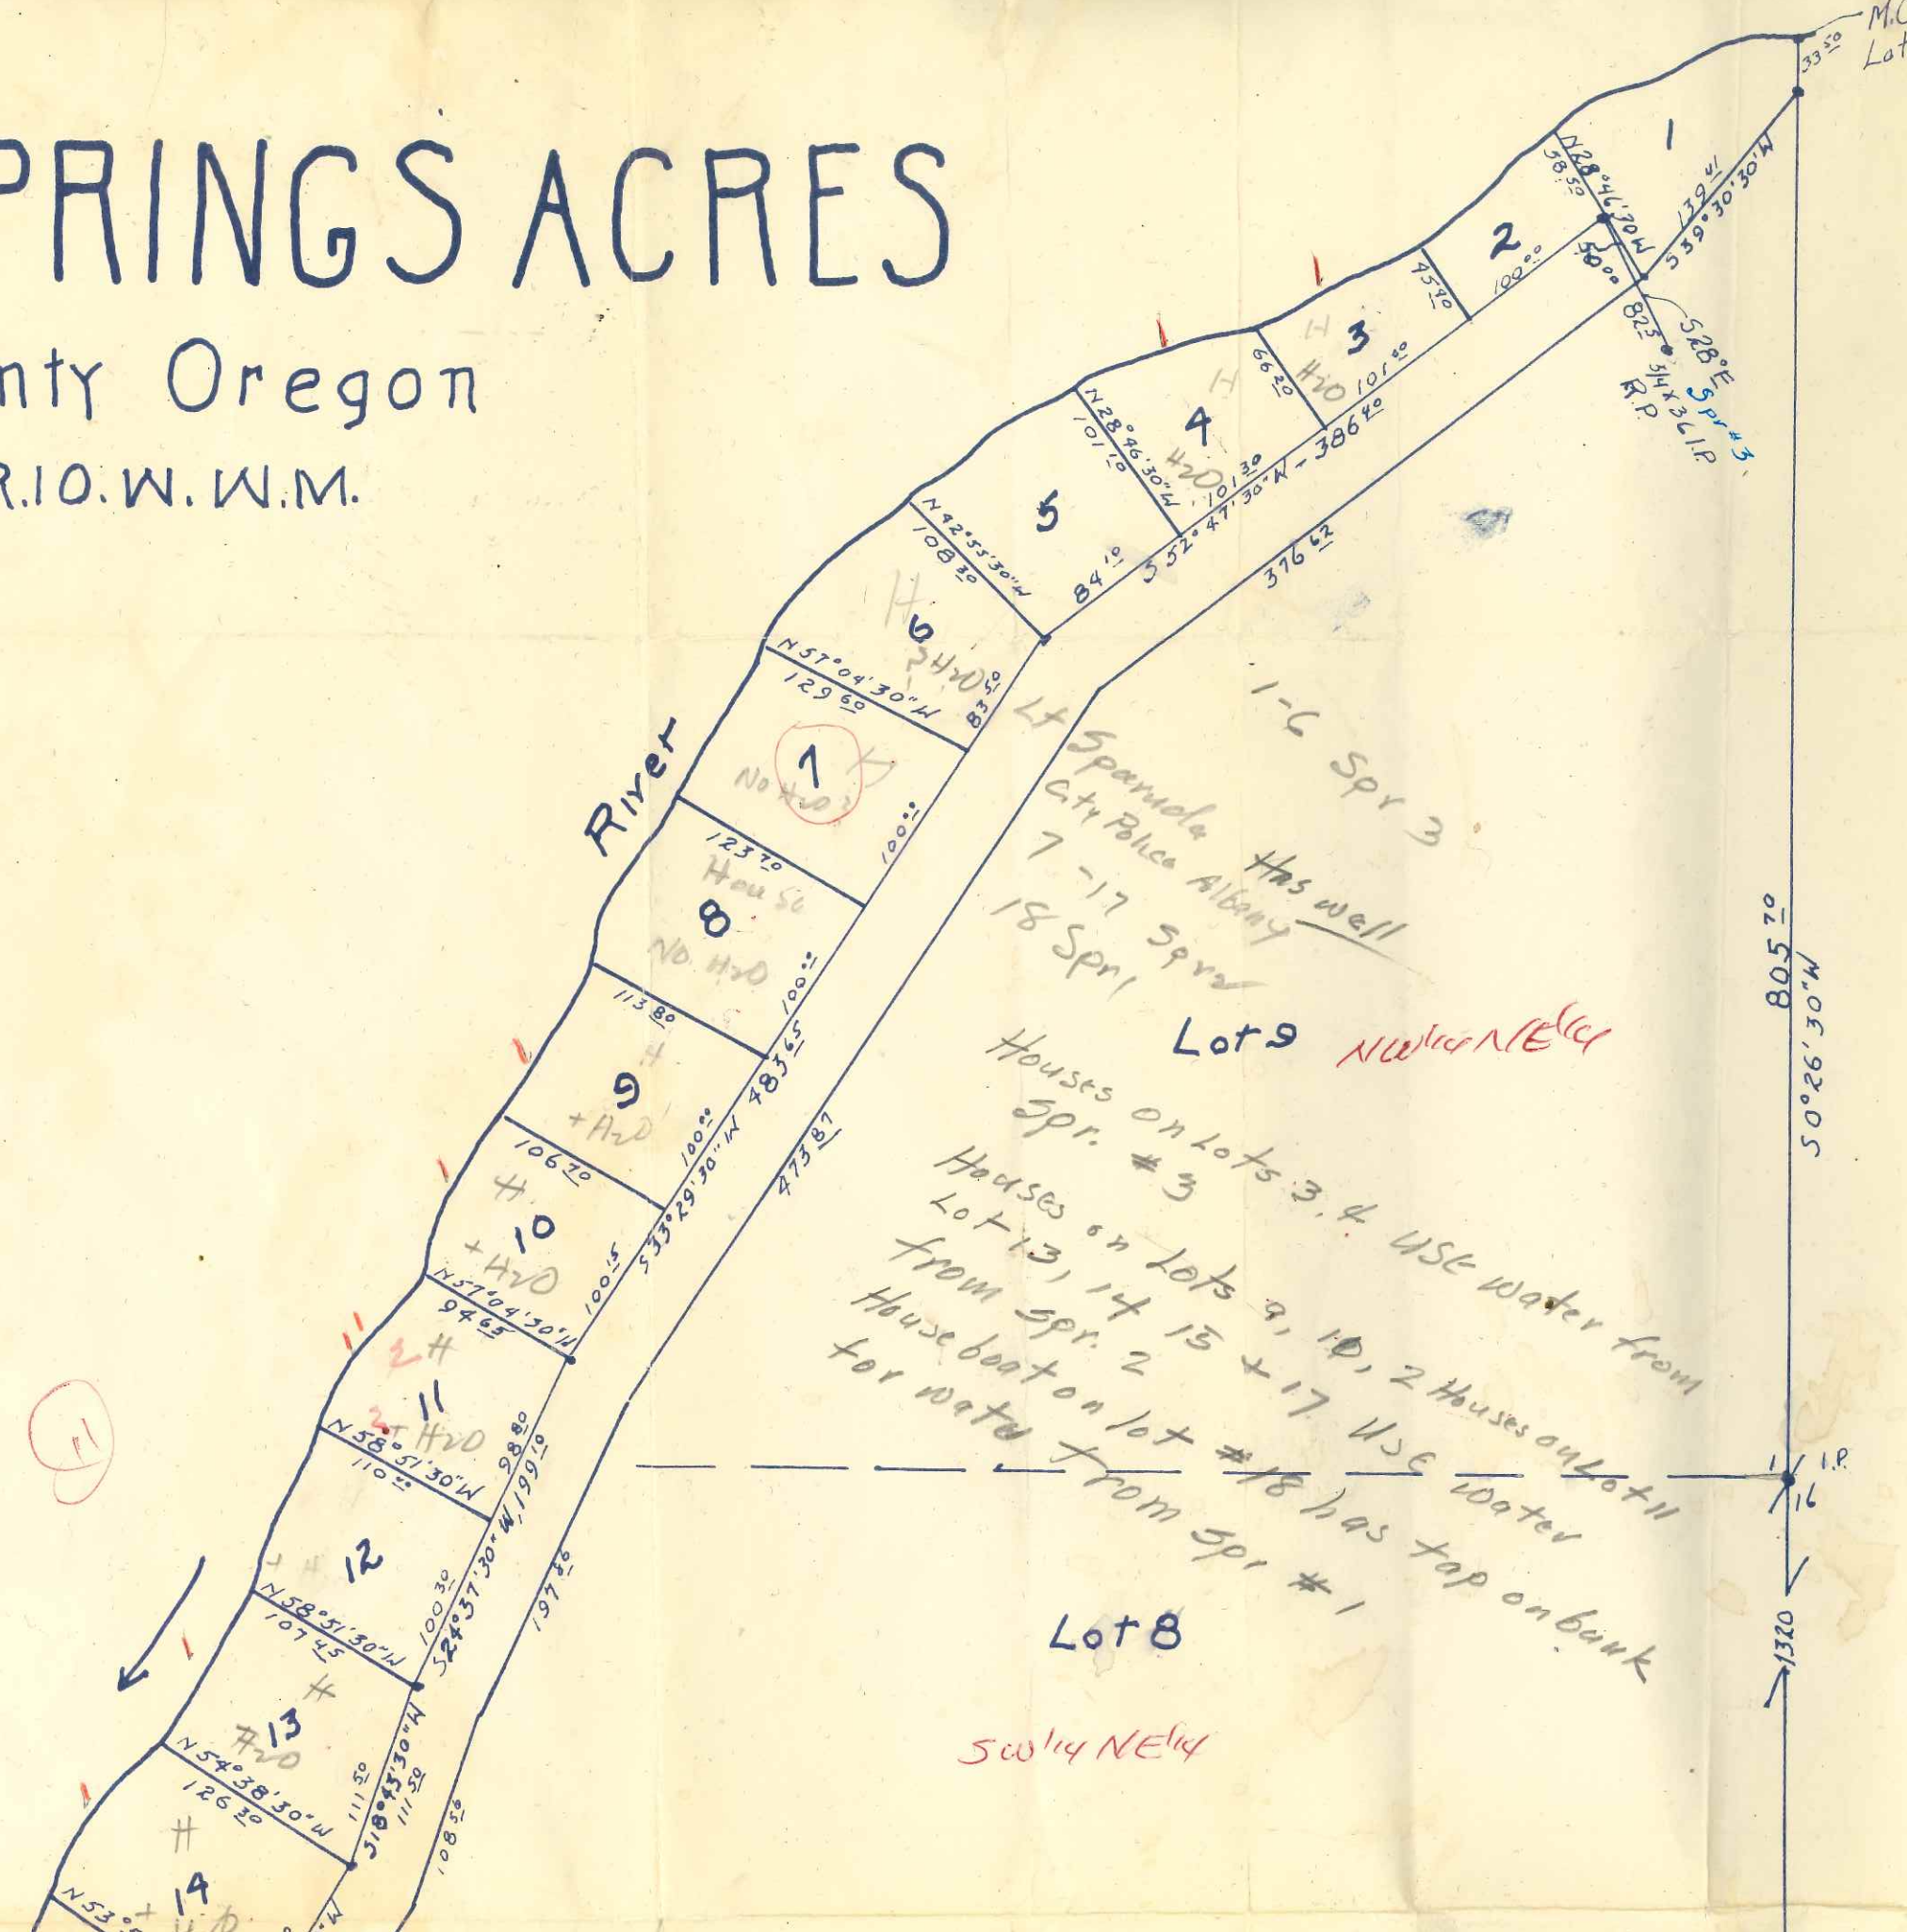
PRINGS ACRES
nty Oregon
R.10.W.W.M.

M.C
Lot
33.50
1
N28°46'30"W
58.50
139.41
S39°30'30"W
2
50.00
100.00
75.90
S28°E
82.5
3/4x3 C.I.P.
R.P.
Spr #3
3
H
H2O
101.00
66.20
4
H
H2O
N28°46'30"W
101.10
101.30
S52°47'30"W - 386.40
5
N42°55'30"W
108.30
84.10
376.42
6
H
H2O
N57°04'30"W
129.60
83.50
Lt Sparuda
City Police Albany
1-6 Spr 3
Has well
7-17 Spr
18 Spr 1
7
No H2O
River
100.00
123.70
House
8
No H2O
100.00
113.80
H
9
+ H2O
483.65
100.00
S33°29'30"W
473.87
106.70
H
10
+ H2O
N57°04'30"W
94.65
100.15
H
2
11
2 H2O
N58°51'30"W
110.00
98.80
S24°37'30"W, 199.10
197.86
H
12
N58°51'30"W
107.45
100.30
H
13
H2O
N54°38'30"W
126.30
S18°43'30"W
111.50
111.52
108.56
H
14
N53°
+ H2O
W
11
Lot 9
NW1/4 NE1/4
Houses on Lots 3, 4 use water from Spr. #3
Houses on Lots 9, 10, 2 Houses on Lot 11 Lot 13, 14 15 + 17 use water from Spr. 2
Houseboat on lot #18 has tap on bank for water from Spr #1
805.70
S0°26'30"W
I.P.
1/16
1320
Lot 8
SW1/4 NE1/4